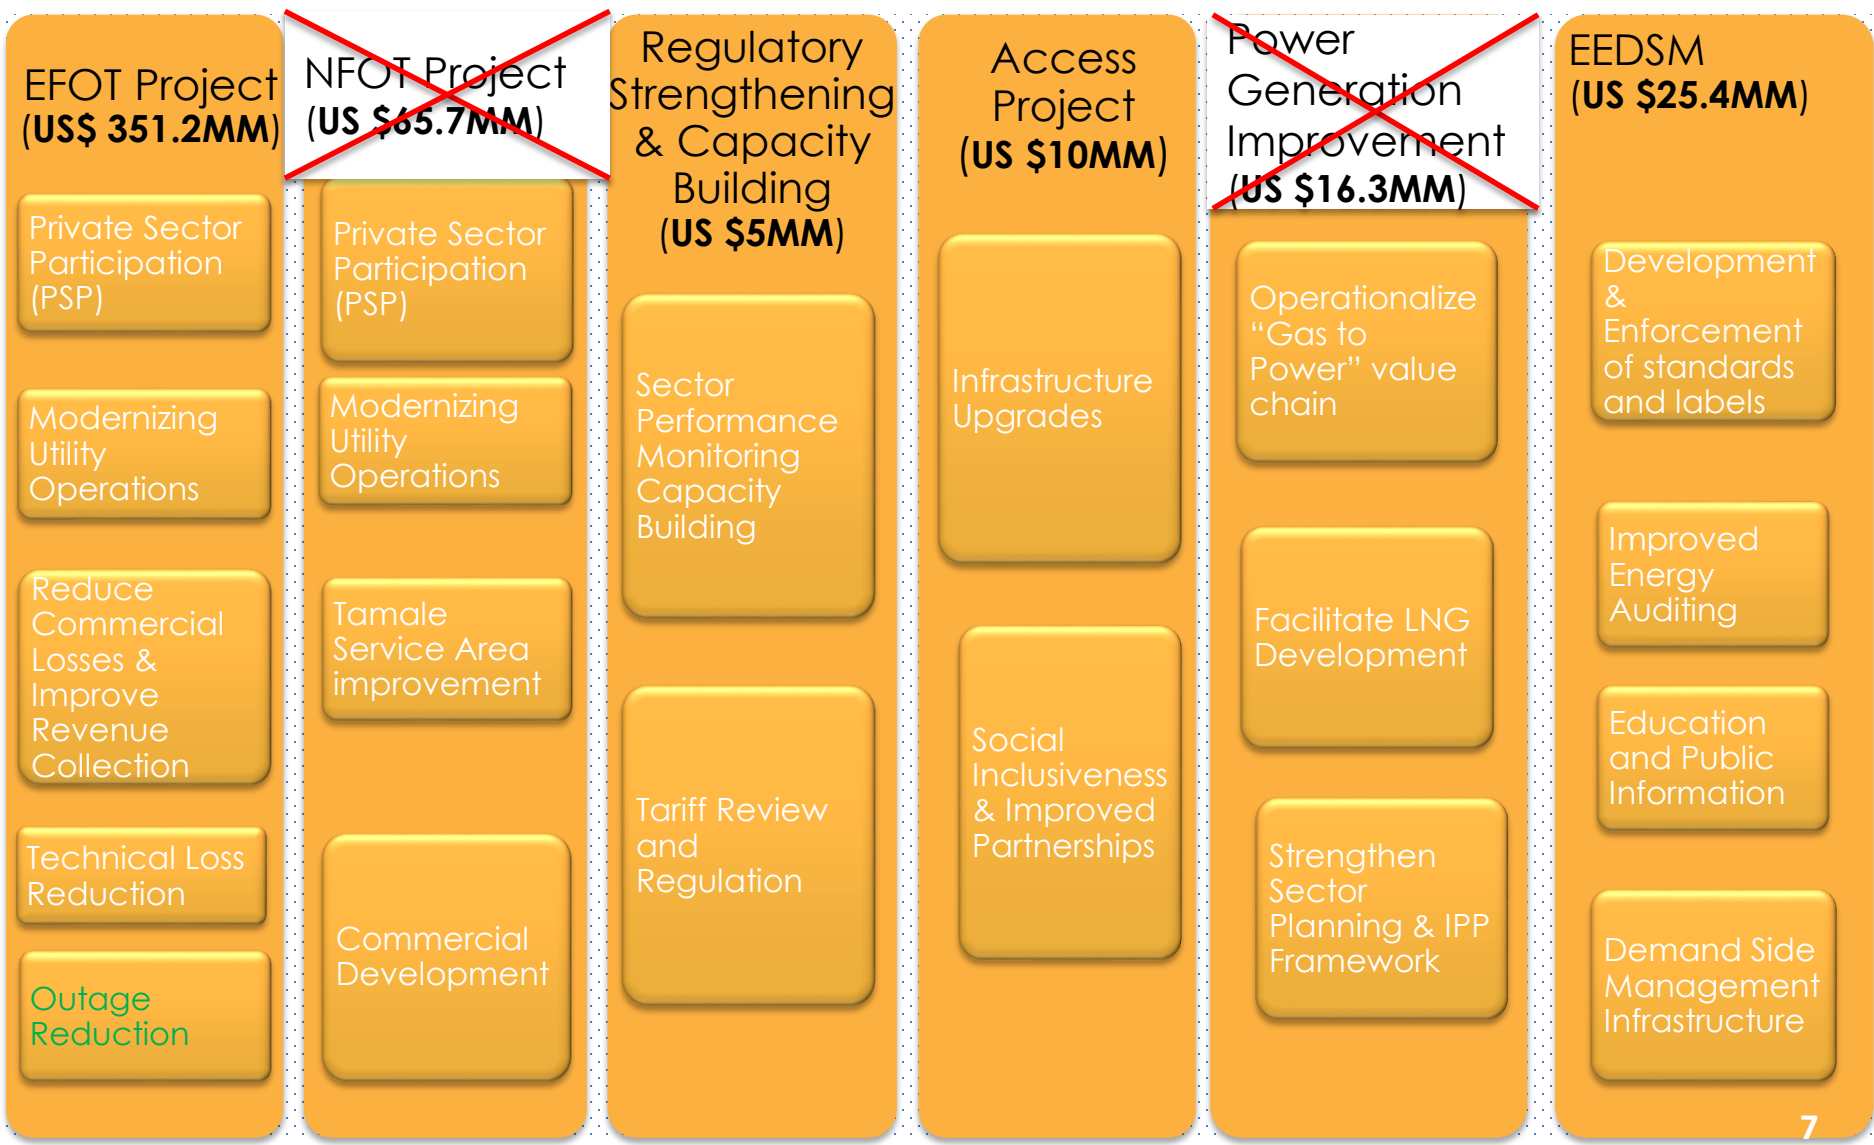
EFOT Project (US$ 351.2MM)

Private Sector Participation (PSP)

Modernizing Utility Operations

Reduce Commercial Losses & Improve Revenue Collection

Technical Loss Reduction

Outage Reduction

NFOT Project (US $65.7MM)

Private Sector Participation (PSP)

Modernizing Utility Operations

Tamale Service Area improvement

Commercial Development

Regulatory Strengthening & Capacity Building (US $5MM)

Sector Performance Monitoring Capacity Building

Tariff Review and Regulation

Access Project (US $10MM)

Infrastructure Upgrades

Social Inclusiveness & Improved Partnerships

Power Generation Improvement (US $16.3MM)

Operationalize "Gas to Power" value chain

Facilitate LNG Development

Strengthen Sector Planning & IPP Framework

EEDSM (US $25.4MM)

Development & Enforcement of standards and labels

Improved Energy Auditing

Education and Public Information

Demand Side Management Infrastructure

7